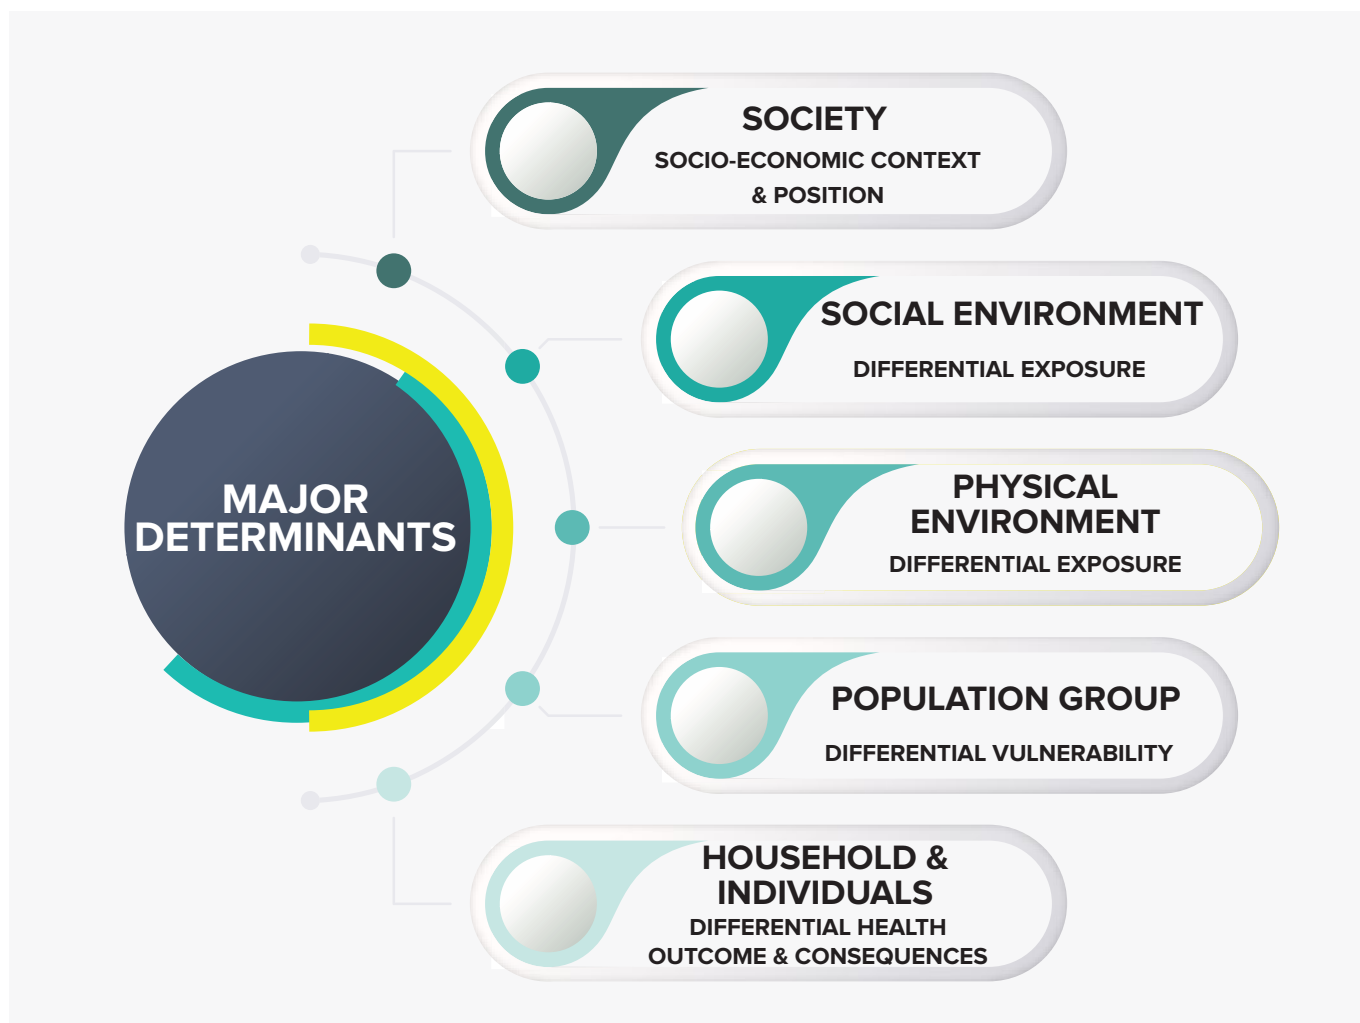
MAJOR DETERMINANTS

SOCIETY
SOCIO-ECONOMIC CONTEXT & POSITION

SOCIAL ENVIRONMENT
DIFFERENTIAL EXPOSURE

PHYSICAL ENVIRONMENT
DIFFERENTIAL EXPOSURE

POPULATION GROUP
DIFFERENTIAL VULNERABILITY

HOUSEHOLD & INDIVIDUALS
DIFFERENTIAL HEALTH OUTCOME & CONSEQUENCES